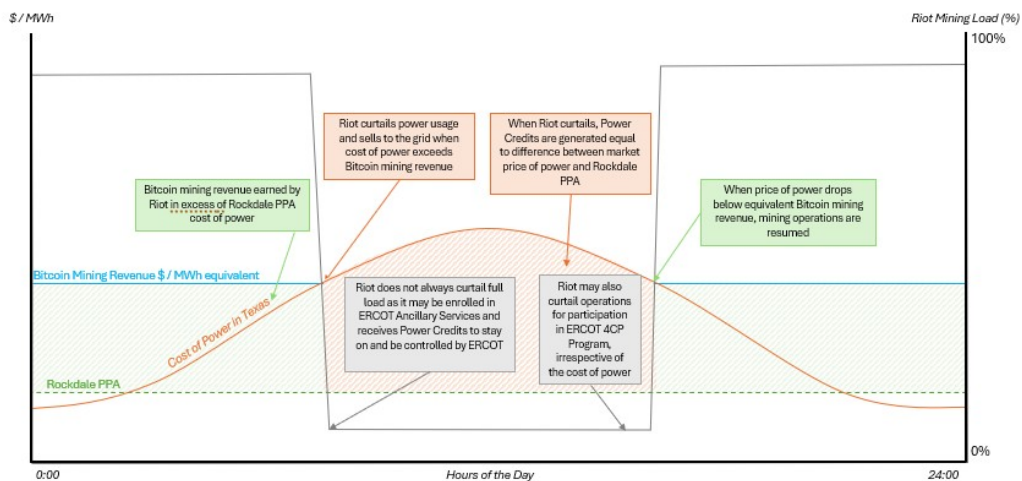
$ / MWh

Riot Mining Load (%)

100%

Riot curtails power usage and sells to the grid when cost of power exceeds Bitcoin mining revenue

When Riot curtails, Power Credits are generated equal to difference between market price of power and Rockdale PPA

Bitcoin mining revenue earned by Riot in excess of Rockdale PPA cost of power

When price of power drops below equivalent Bitcoin mining revenue, mining operations are resumed

Bitcoin Mining Revenue $ / MWh equivalent

Riot does not always curtail full load as it may be enrolled in ERCOT Ancillary Services and receives Power Credits to stay on and be controlled by ERCOT

Riot may also curtail operations for participation in ERCOT 4CP Program, irrespective of the cost of power

Cost of Power in Texas

Rockdale PPA

0%

0:00

Hours of the Day

24:00